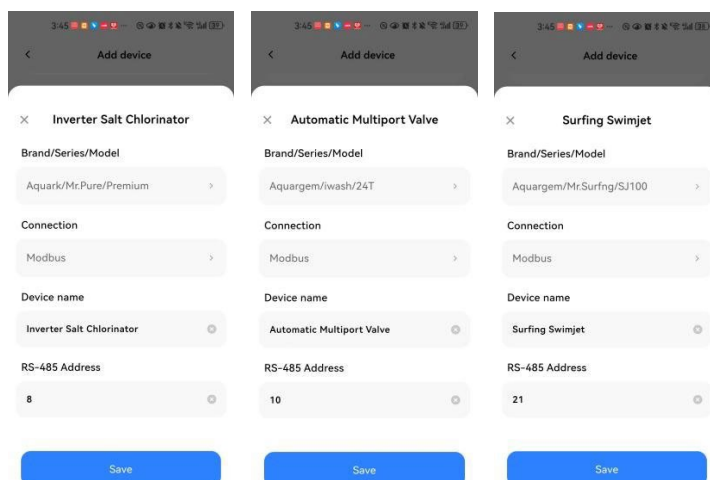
3:45

Add device

Inverter Salt Chlorinator

Brand/Series/Model

Aquark/Mr.Pure/Premium

Connection

Modbus

Device name

Inverter Salt Chlorinator

RS-485 Address

8

Save

3:45

Add device

Automatic Multiport Valve

Brand/Series/Model

Aquargem/iwash/24T

Connection

Modbus

Device name

Automatic Multiport Valve

RS-485 Address

10

Save

3:45

Add device

Surfing Swimjet

Brand/Series/Model

Aquargem/Mr.Surfng/SJ100

Connection

Modbus

Device name

Surfing Swimjet

RS-485 Address

21

Save